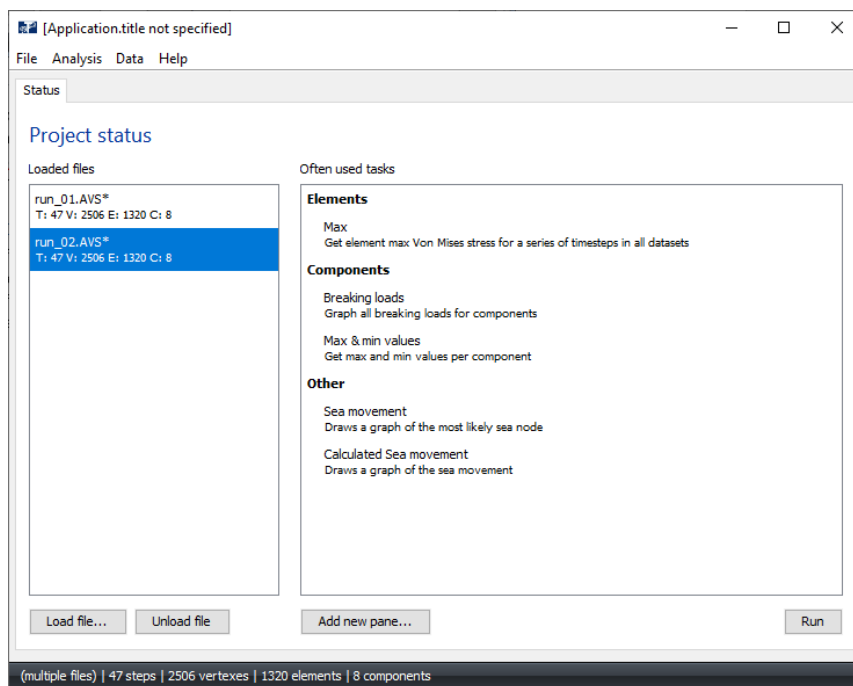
[Application.title not specified]

File Analysis Data Help

Status

Project status

Loaded files

run_01.AVS*
T: 47 V: 2506 E: 1320 C: 8

run_02.AVS*
T: 47 V: 2506 E: 1320 C: 8

Often used tasks

Elements

Max
Get element max Von Mises stress for a series of timesteps in all datasets

Components

Breaking loads
Graph all breaking loads for components

Max & min values
Get max and min values per component

Other

Sea movement
Draws a graph of the most likely sea node

Calculated Sea movement
Draws a graph of the sea movement

Load file... Unload file

Add new pane...

Run

(multiple files) | 47 steps | 2506 vertexes | 1320 elements | 8 components